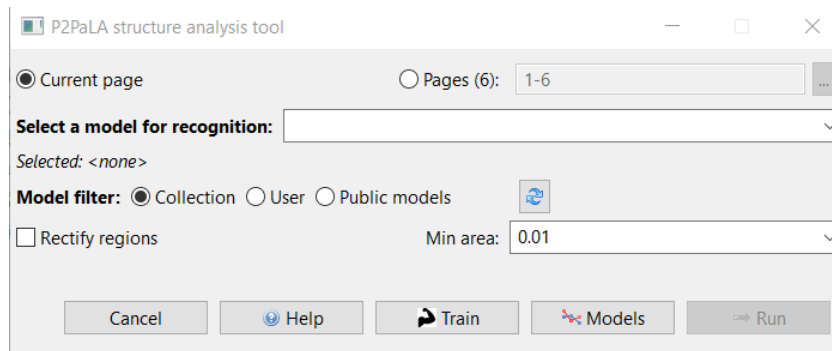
P2PaLA structure analysis tool

Current page

Pages (6): 1-6

...

Select a model for recognition:

Selected: <none>

Model filter: Collection User Public models

Rectify regions

Min area: 0.01

Cancel

Help

Train

Models

Run